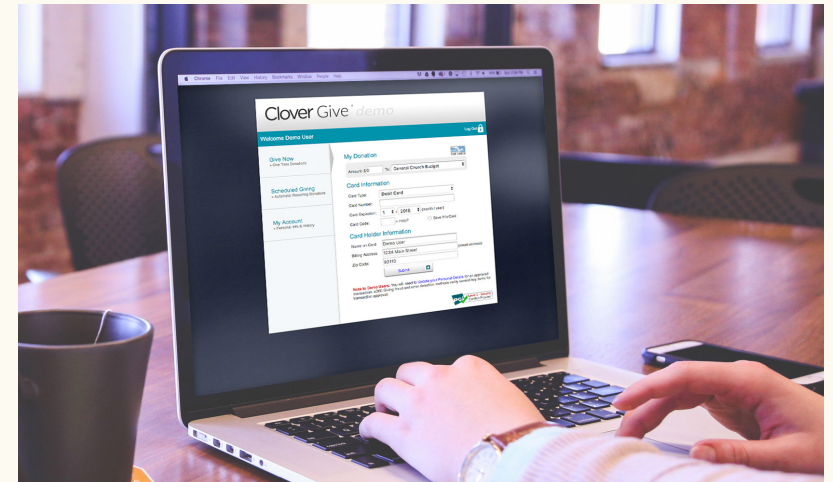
Chrome File Edit View History Bookmarks Window People Help

Clover Give demo

Welcome Demo User

Log Out

Give Now
• One Time Donations

Scheduled Giving
• Automatic Recurring Donations

My Account
• Personal Info & History

My Donation

Amount: $0 To: General Church Budget

Card Information

Card Type: Debit Card

Card Number:

Card Expiration: 1 / 2018 (month / year)

Card Code: Help? Save this Card

Card Holder Information

Name on Card: Demo User

Billing Address: 1234 Main Street

Zip Code: 92103

Submit

Note to Demo Users: You will need to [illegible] for an approved transaction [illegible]